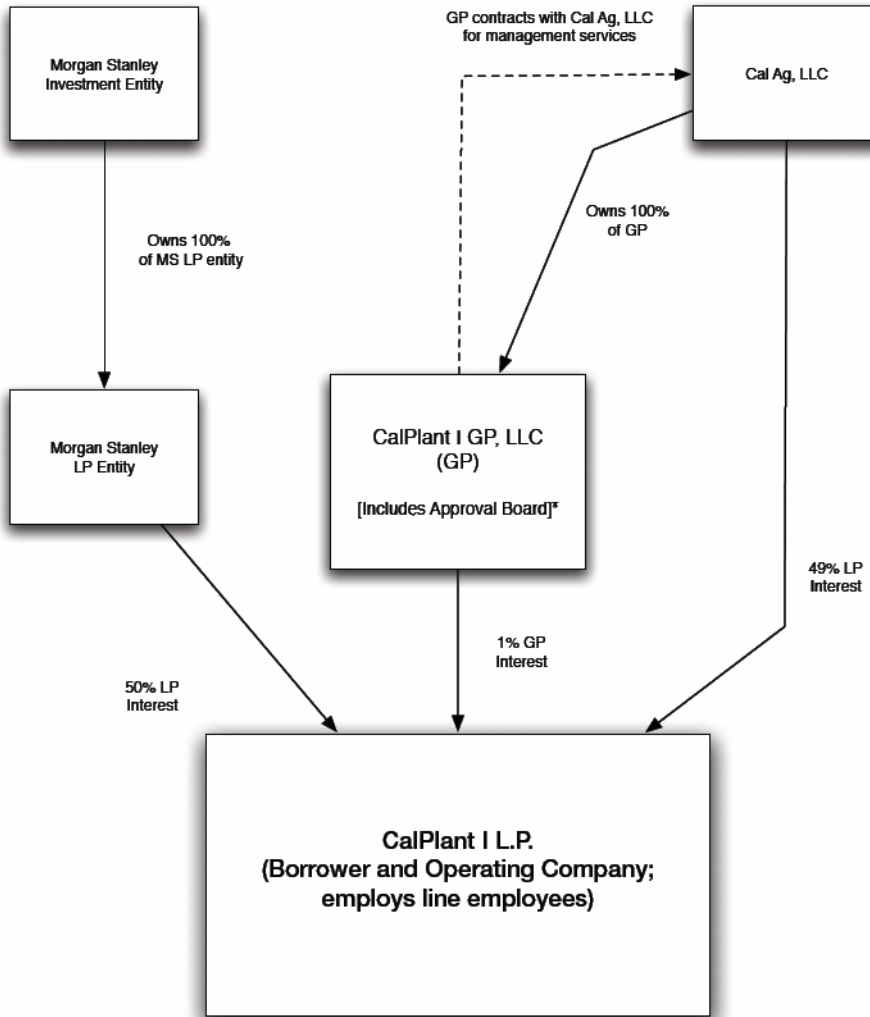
Morgan Stanley Investment Entity

GP contracts with Cal Ag, LLC for management services

Cal Ag, LLC

Owns 100% of MS LP entity

Owns 100% of GP

Morgan Stanley LP Entity

CalPlant I GP, LLC (GP)

[Includes Approval Board]*

49% LP Interest

1% GP Interest

50% LP Interest

CalPlant I L.P. (Borrower and Operating Company; employs line employees)